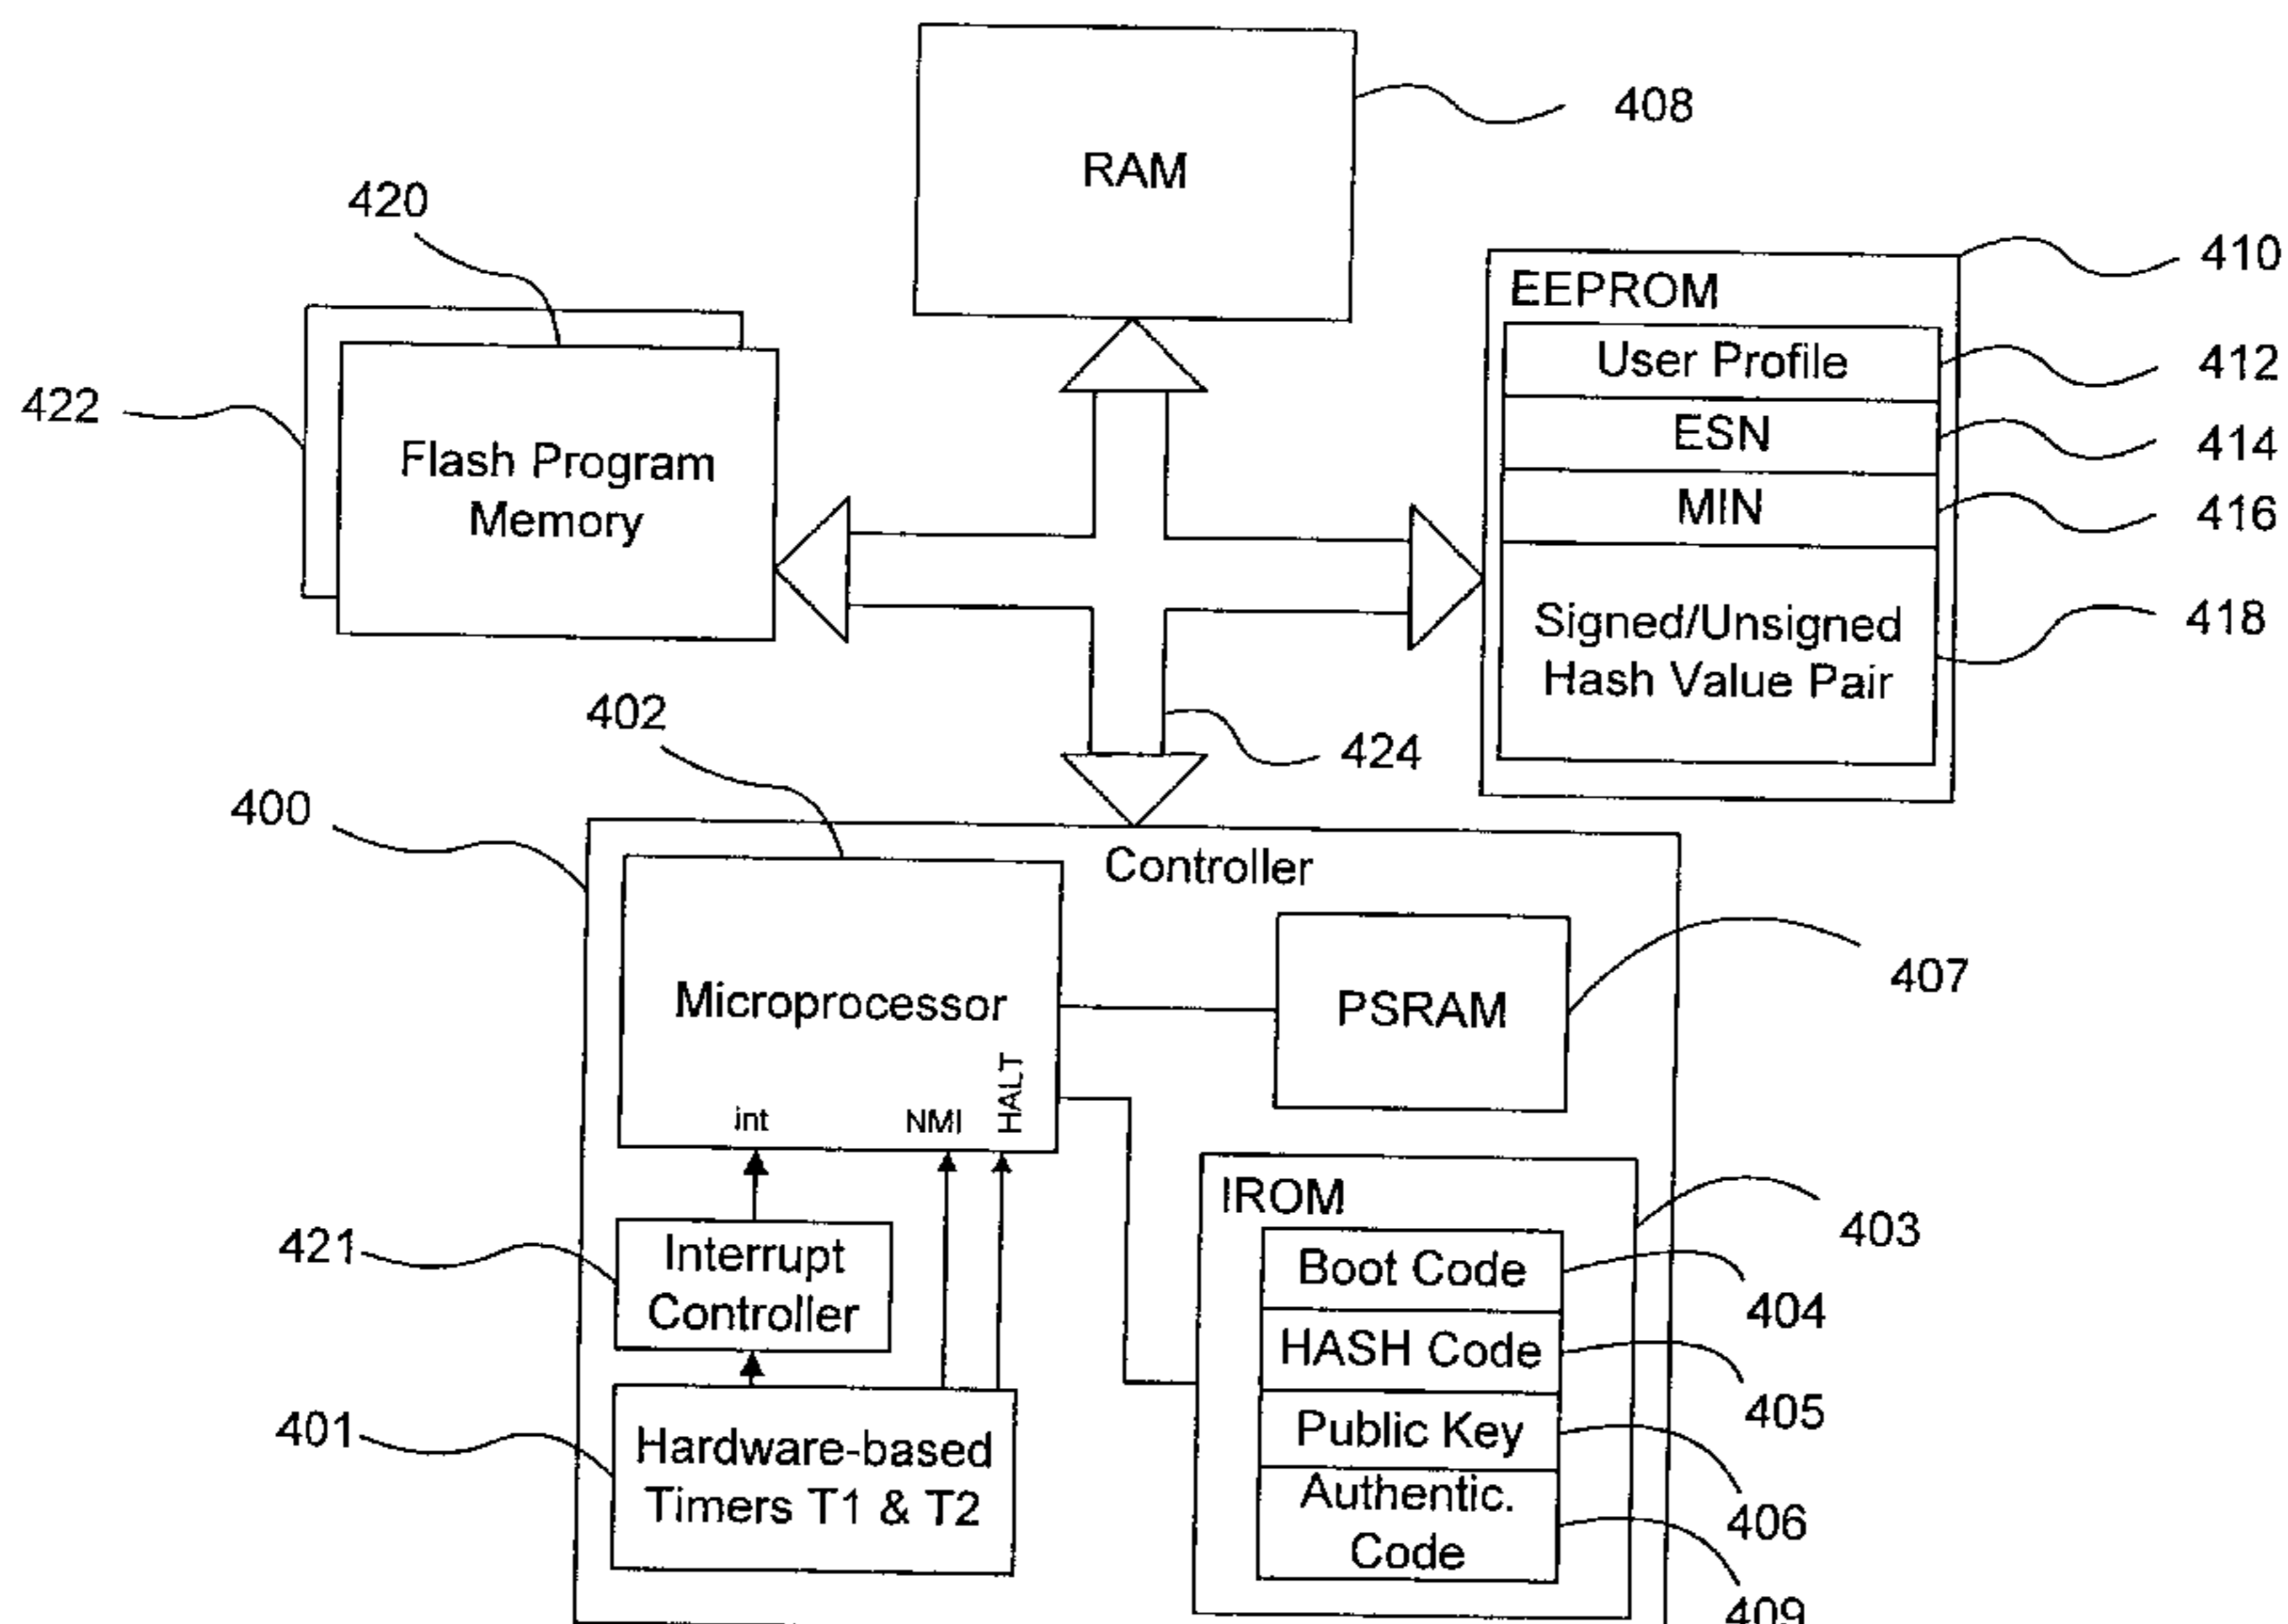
RAM

408

420

410

EEPROM

User Profile

412

422

ESN

414

Flash Program Memory

MIN

416

Signed/Unsigned Hash Value Pair

418

402

424

400

Controller

Microprocessor

PSRAM

407

int

NMI

HALT

IROM

403

421

Interrupt Controller

Boot Code

404

HASH Code

405

401

Hardware-based Timers T1 & T2

Public Key

406

Authentic. Code

409